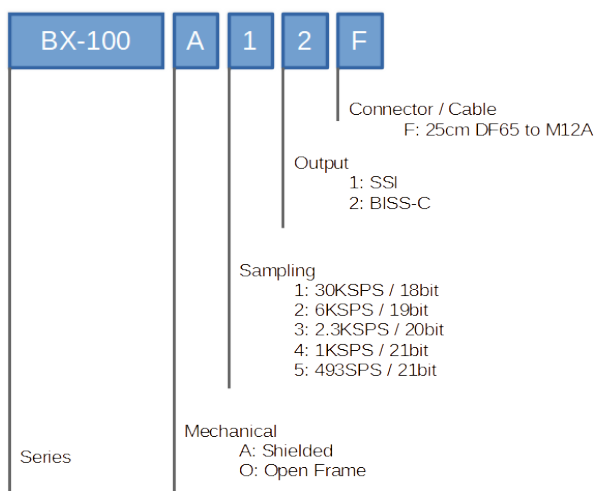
BX-100 A 1 2 F

Connector / Cable
F: 25cm DF65 to M12A

Output
1: SSI
2: BISS-C

Sampling
1: 30KSPS / 18bit
2: 6KSPS / 19bit
3: 2.3KSPS / 20bit
4: 1KSPS / 21bit
5: 493SPS / 21bit

Mechanical
A: Shielded
O: Open Frame

Series